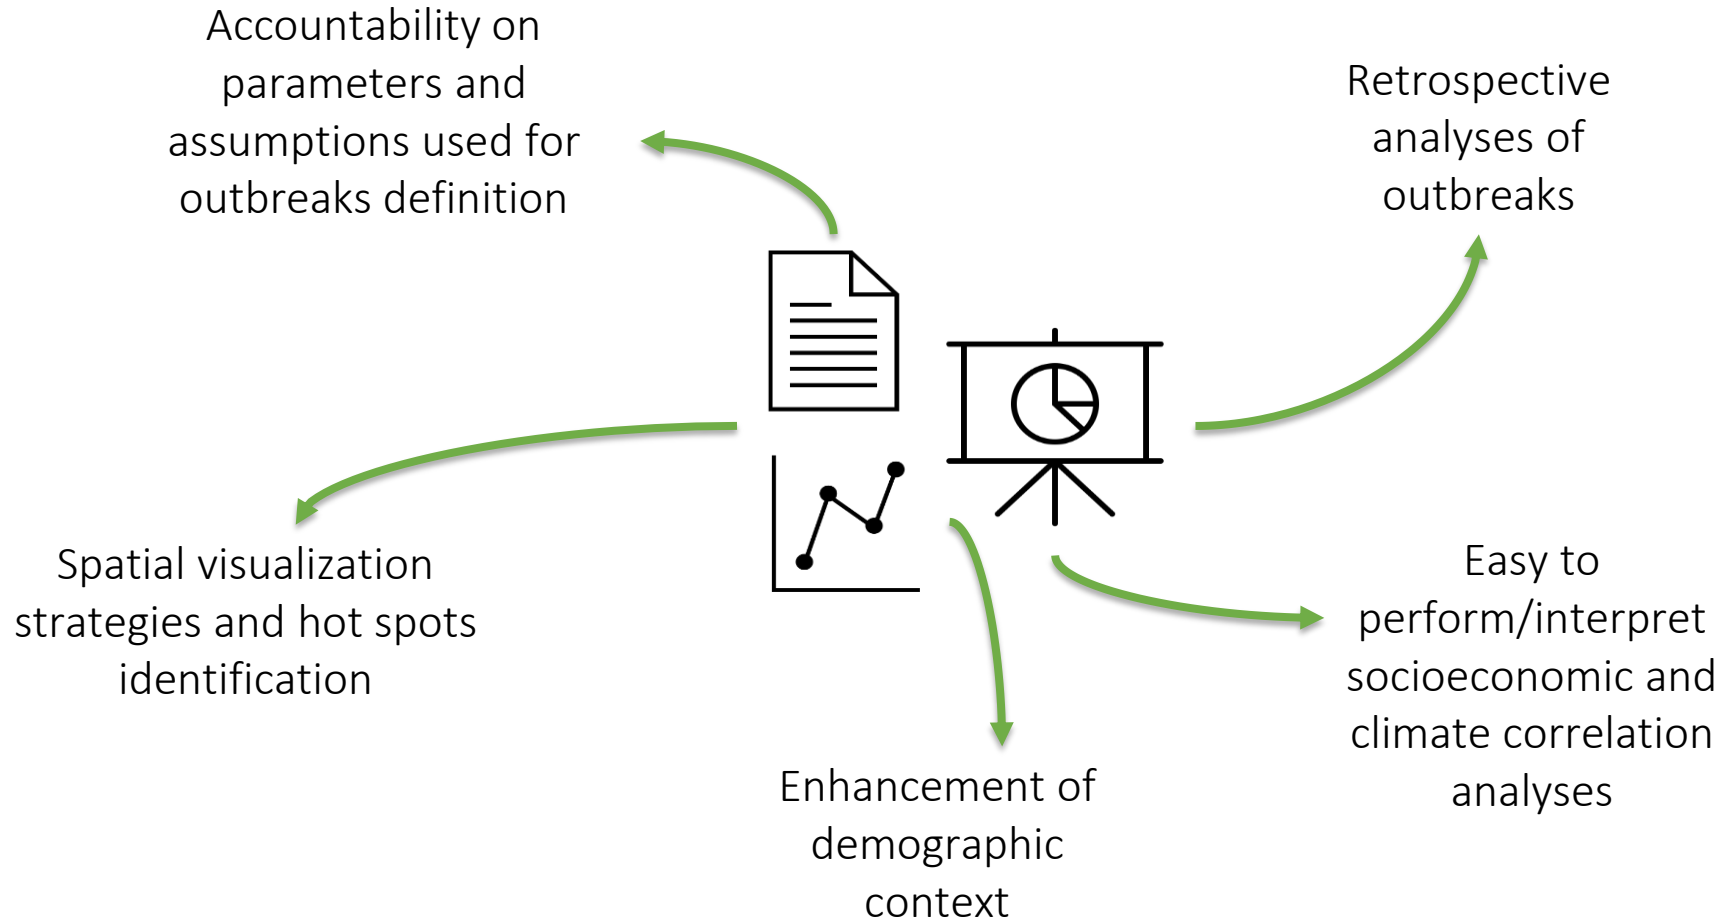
Accountability on parameters and assumptions used for outbreaks definition

Retrospective analyses of outbreaks

Spatial visualization strategies and hot spots identification

Easy to perform/interpret socioeconomic and climate correlation analyses

Enhancement of demographic context